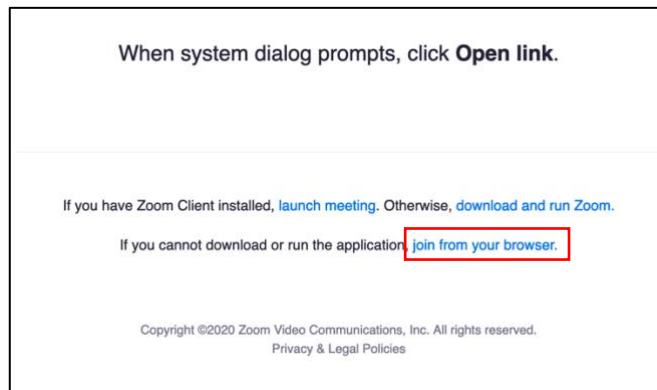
When system dialog prompts, click **Open link**.

If you have Zoom Client installed, launch meeting. Otherwise, download and run Zoom.

If you cannot download or run the application, join from your browser.

Copyright ©2020 Zoom Video Communications, Inc. All rights reserved.
Privacy & Legal Policies